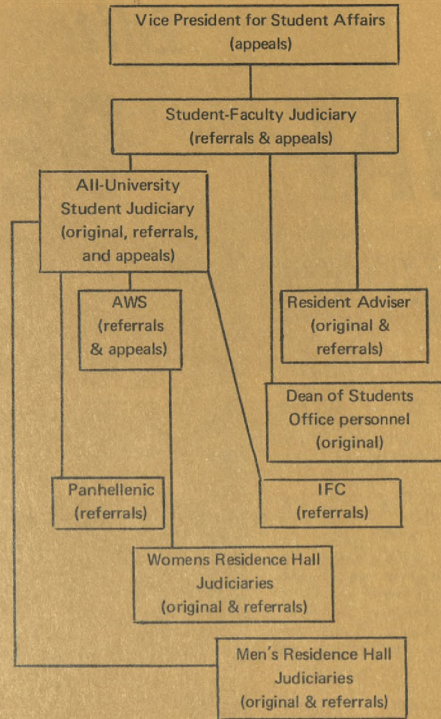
Vice President for Student Affairs
(appeals)

Student-Faculty Judiciary
(referrals & appeals)

All-University
Student Judiciary
(original, referrals,
and appeals)

AWS
(referrals
& appeals)

Resident Adviser
(original &
referrals)

Dean of Students
Office personnel
(original)

Panhellenic
(referrals)

IFC
(referrals)

Womens Residence Hall
Judiciaries
(original & referrals)

Men's Residence Hall
Judiciaries
(original & referrals)